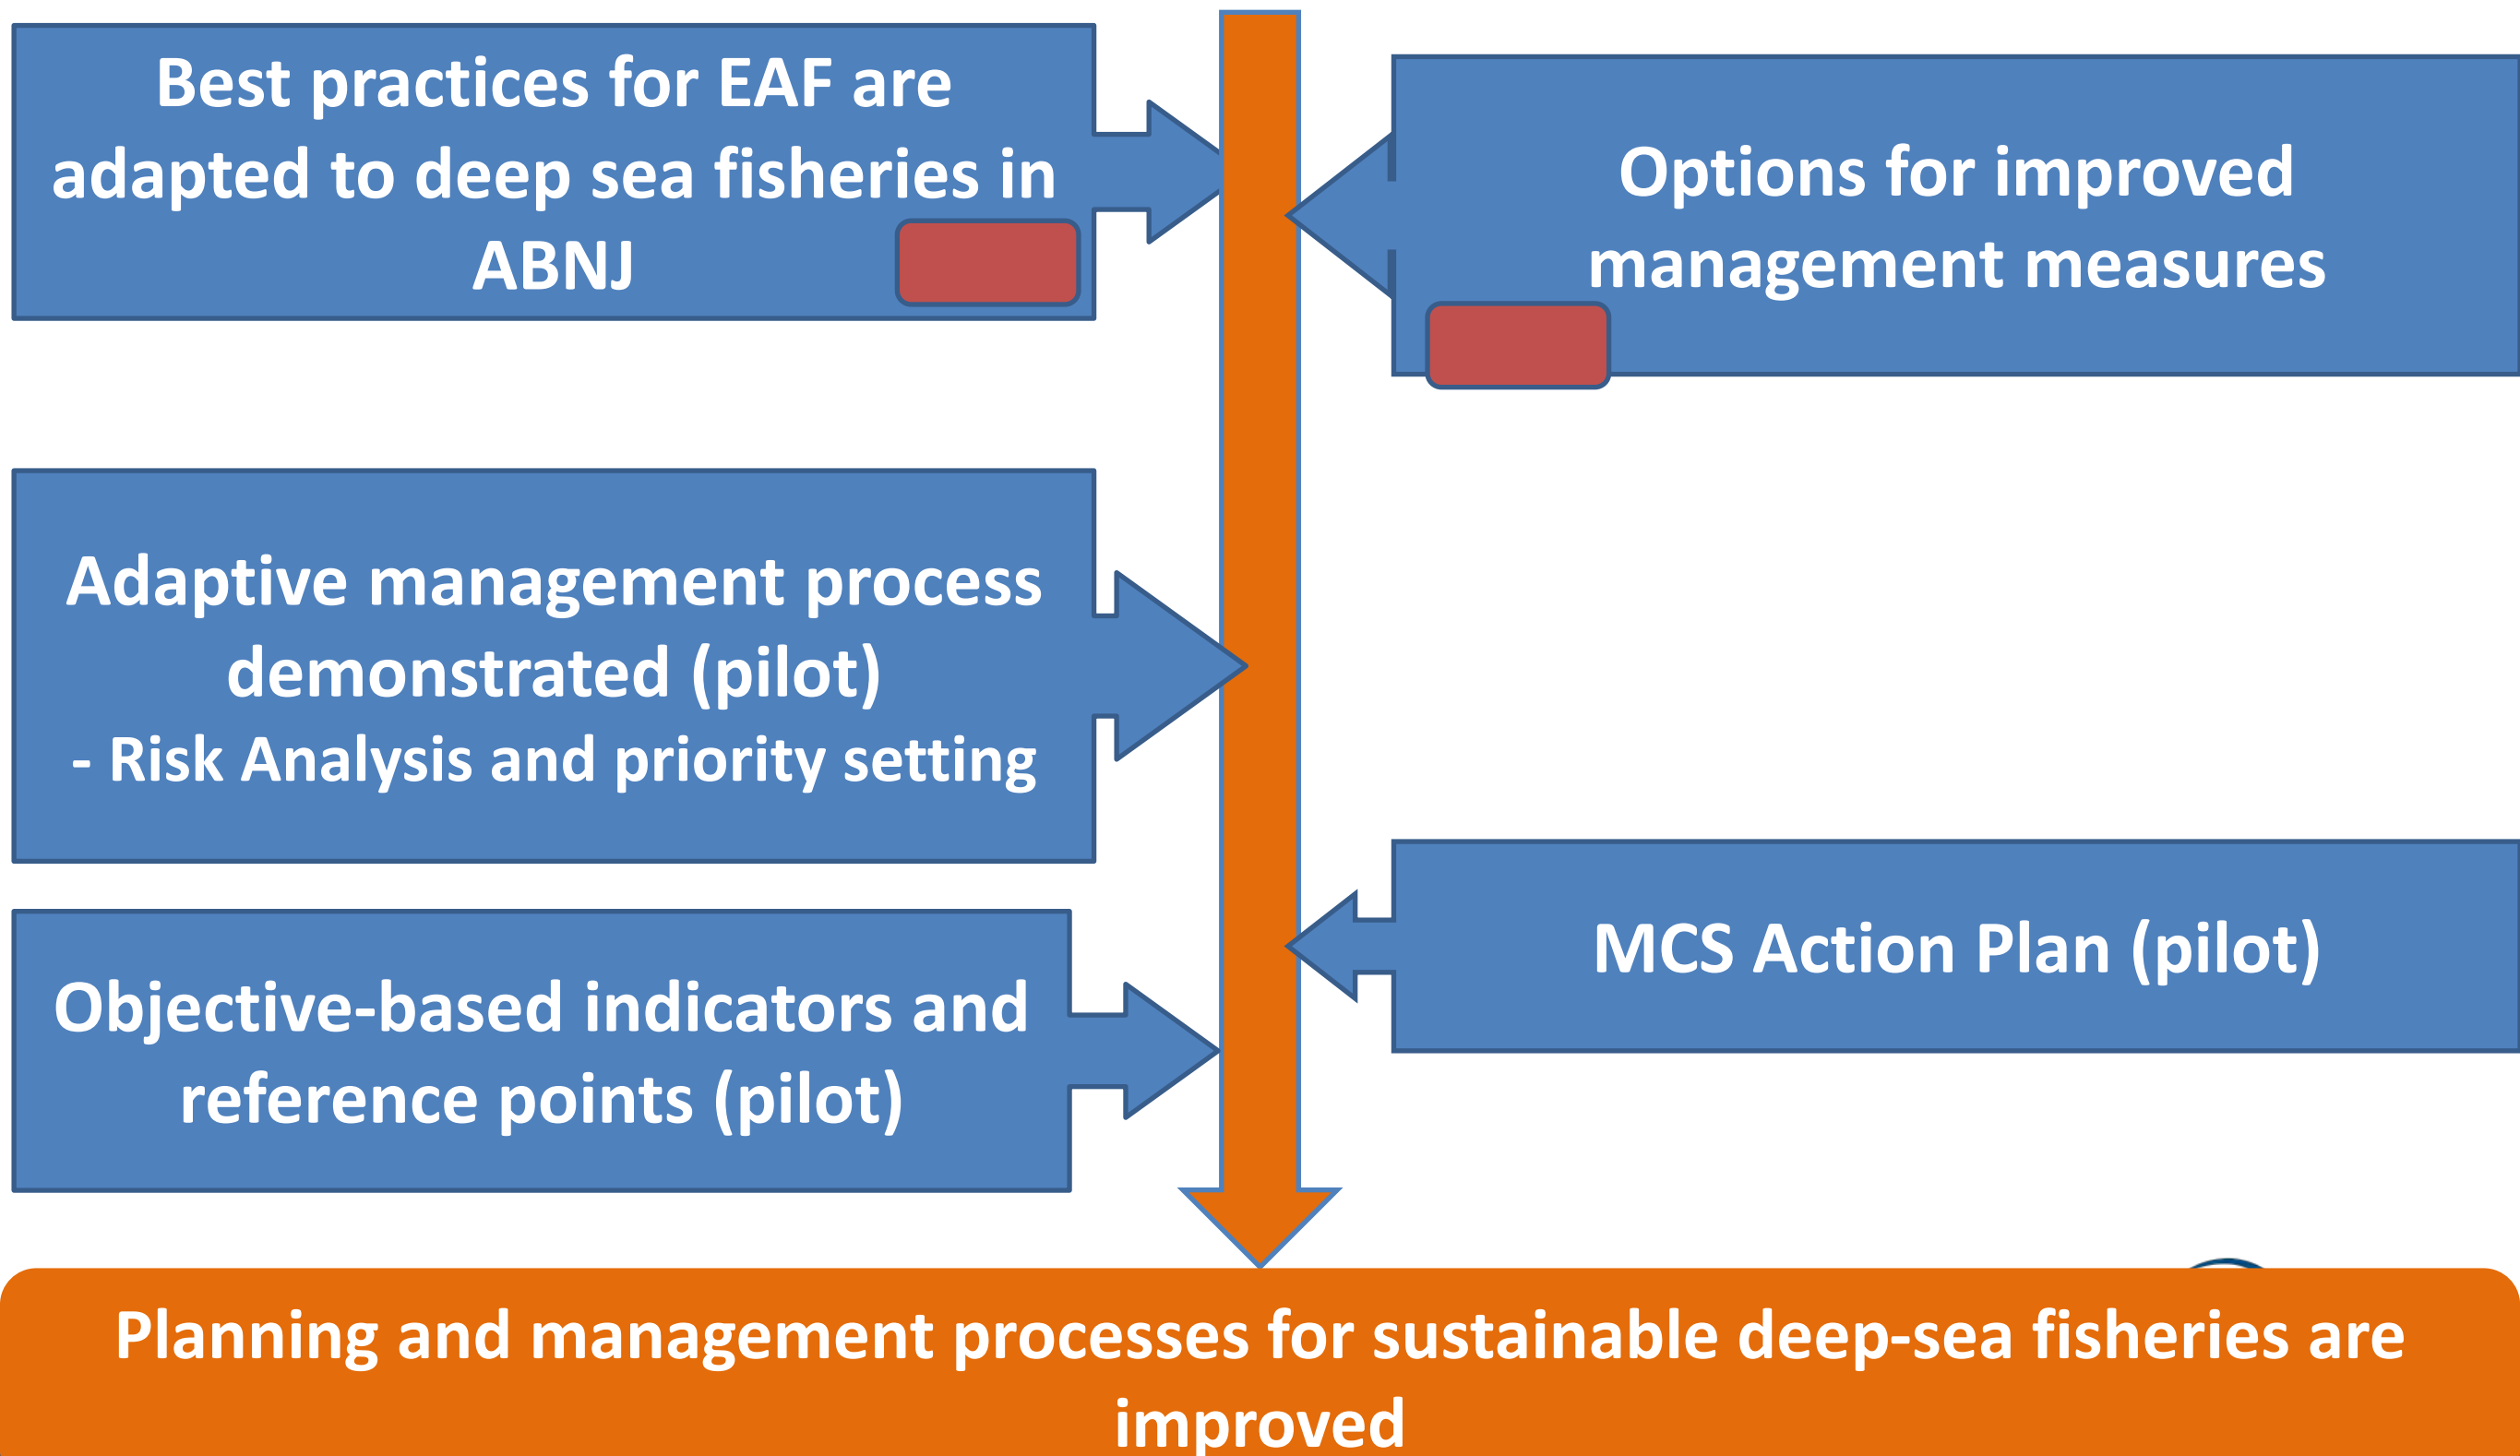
Best practices for EAF are adapted to deep sea fisheries in ABNJ

Options for improved management measures

Adaptive management process demonstrated (pilot)
- Risk Analysis and priority setting

Objective-based indicators and reference points (pilot)

MCS Action Plan (pilot)

Planning and management processes for sustainable deep-sea fisheries are improved